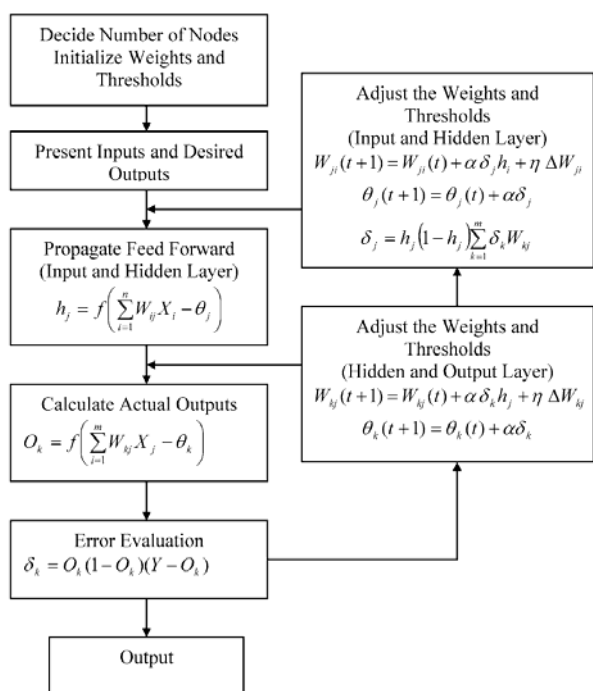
Decide Number of Nodes Initialize Weights and Thresholds

Present Inputs and Desired Outputs

Propagate Feed Forward (Input and Hidden Layer)
$h_j = f\left(\sum_{i=1}^{n} W_{ij} X_i - \theta_j\right)$

Calculate Actual Outputs
$O_k = f\left(\sum_{i=1}^{m} W_{kj} X_j - \theta_k\right)$

Error Evaluation
$\delta_k = O_k(1-O_k)(Y-O_k)$

Output

Adjust the Weights and Thresholds (Input and Hidden Layer)
$W_{ji}(t+1) = W_{ji}(t) + \alpha \delta_j h_i + \eta \Delta W_{ji}$
$\theta_j(t+1) = \theta_j(t) + \alpha \delta_j$
$\delta_j = h_j(1-h_j)\sum_{k=1}^{m} \delta_k W_{kj}$

Adjust the Weights and Thresholds (Hidden and Output Layer)
$W_{kj}(t+1) = W_{kj}(t) + \alpha \delta_k h_j + \eta \Delta W_{kj}$
$\theta_k(t+1) = \theta_k(t) + \alpha \delta_k$